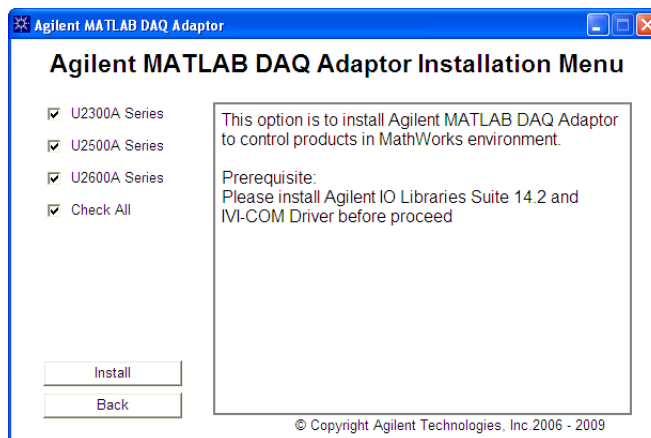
Agilent MATLAB DAQ Adaptor

Agilent MATLAB DAQ Adaptor Installation Menu

U2300A Series

U2500A Series

U2600A Series

Check All

This option is to install Agilent MATLAB DAQ Adaptor to control products in MathWorks environment.

Prerequisite:
Please install Agilent IO Libraries Suite 14.2 and IVI-COM Driver before proceed

Install

Back

© Copyright Agilent Technologies, Inc.2006 - 2009